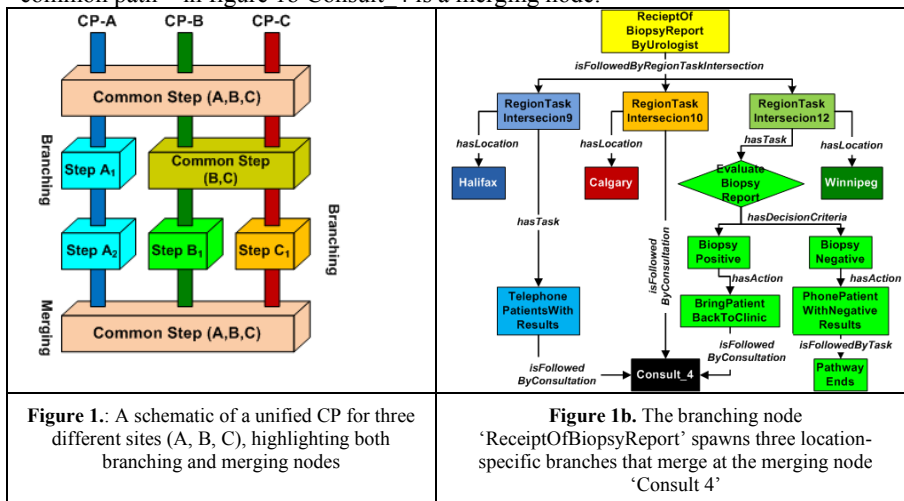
common path – in figure 1b Consult_4 is a merging node.

| CP-A CP-B CP-C Common Step (A,B,C) Branching Step $A_1$ Common Step (B,C) Branching Step $A_2$ Step $B_1$ Step $C_1$ Merging Common Step (A,B,C) | RecieptOf BiopsyReport ByUrologist isFollowedByRegionTaskIntersection RegionTask Intersecion9 RegionTask Intersecion10 RegionTask Intersecion12 hasLocation hasLocation hasTask hasLocation Halifax Calgary Evaluate Biopsy Report Winnipeg hasTask hasDecisionCriteria isFollowed ByConsultation Biopsy Positive Biopsy Negative hasAction hasAction Telephone PatientsWith Results BringPatient BackToClinic PhonePatient WithNegative Results isFollowed ByConsultation isFollowedByTask isFollowed ByConsultation Consult_4 Pathway Ends |
|---|---|
| **Figure 1.**: A schematic of a unified CP for three different sites (A, B, C), highlighting both branching and merging nodes | **Figure 1b.** The branching node 'ReceiptOfBiopsyReport' spawns three location-specific branches that merge at the merging node 'Consult 4' |